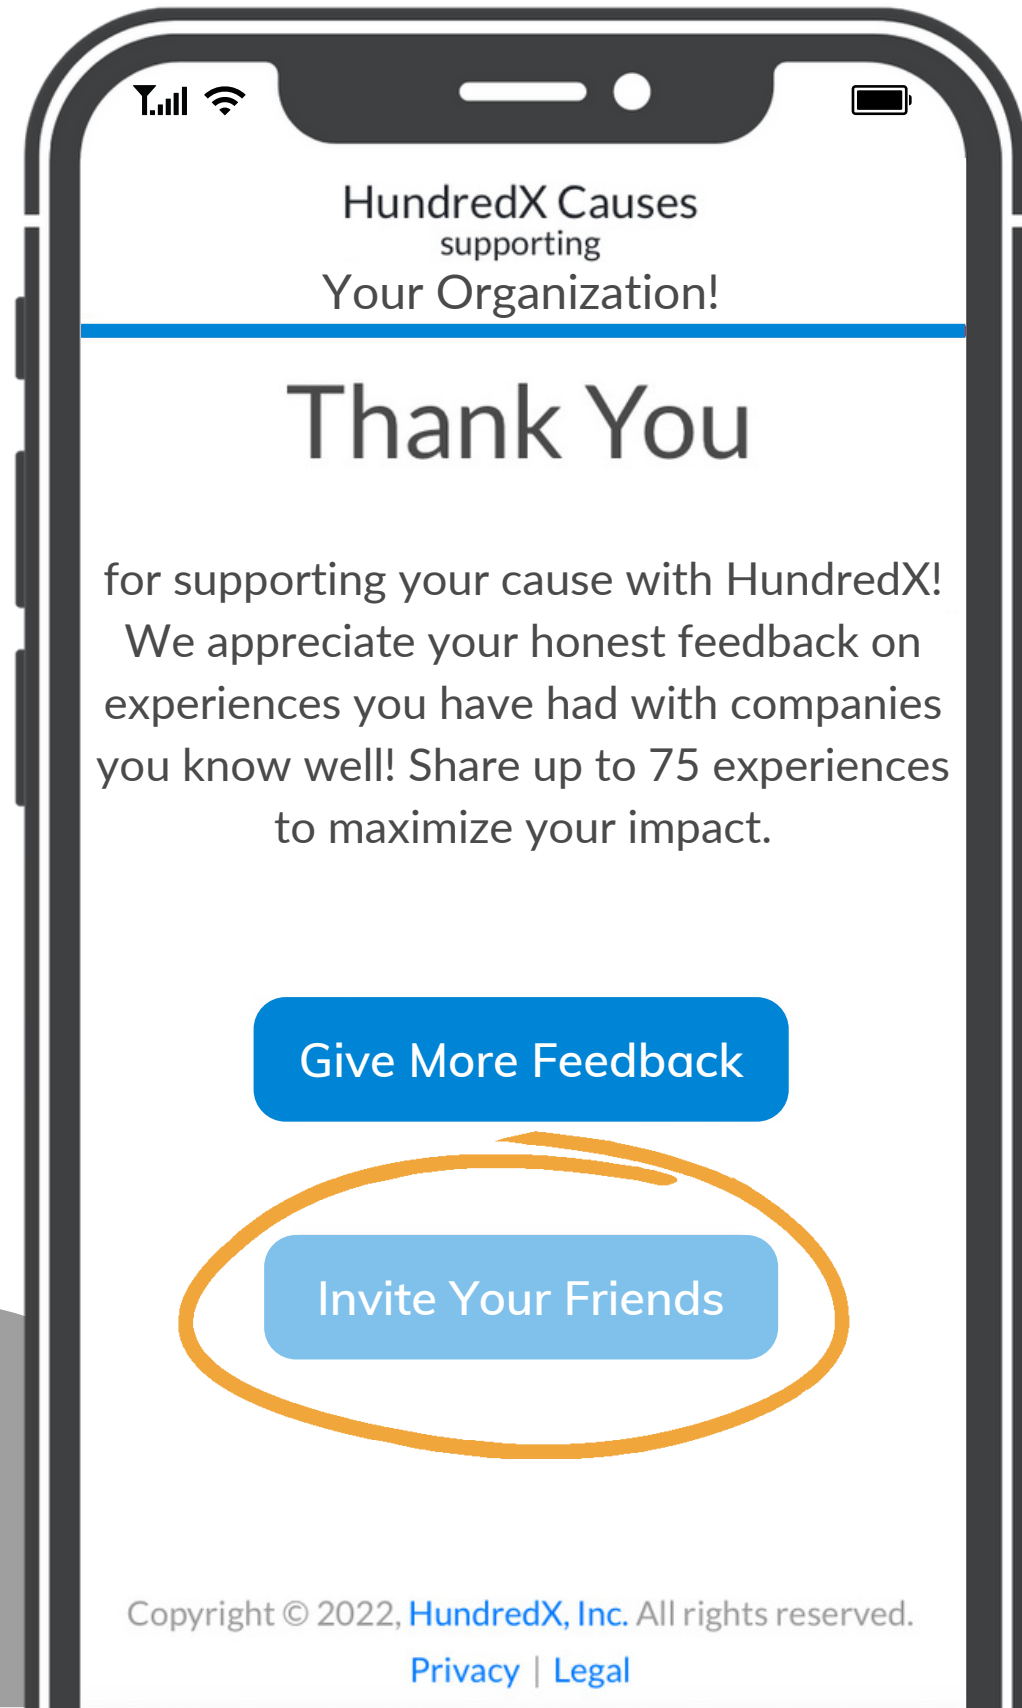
HundredX Causes
supporting
Your Organization!

Thank You

for supporting your cause with HundredX! We appreciate your honest feedback on experiences you have had with companies you know well! Share up to 75 experiences to maximize your impact.

Give More Feedback

Invite Your Friends

Copyright © 2022, HundredX, Inc. All rights reserved.
Privacy | Legal